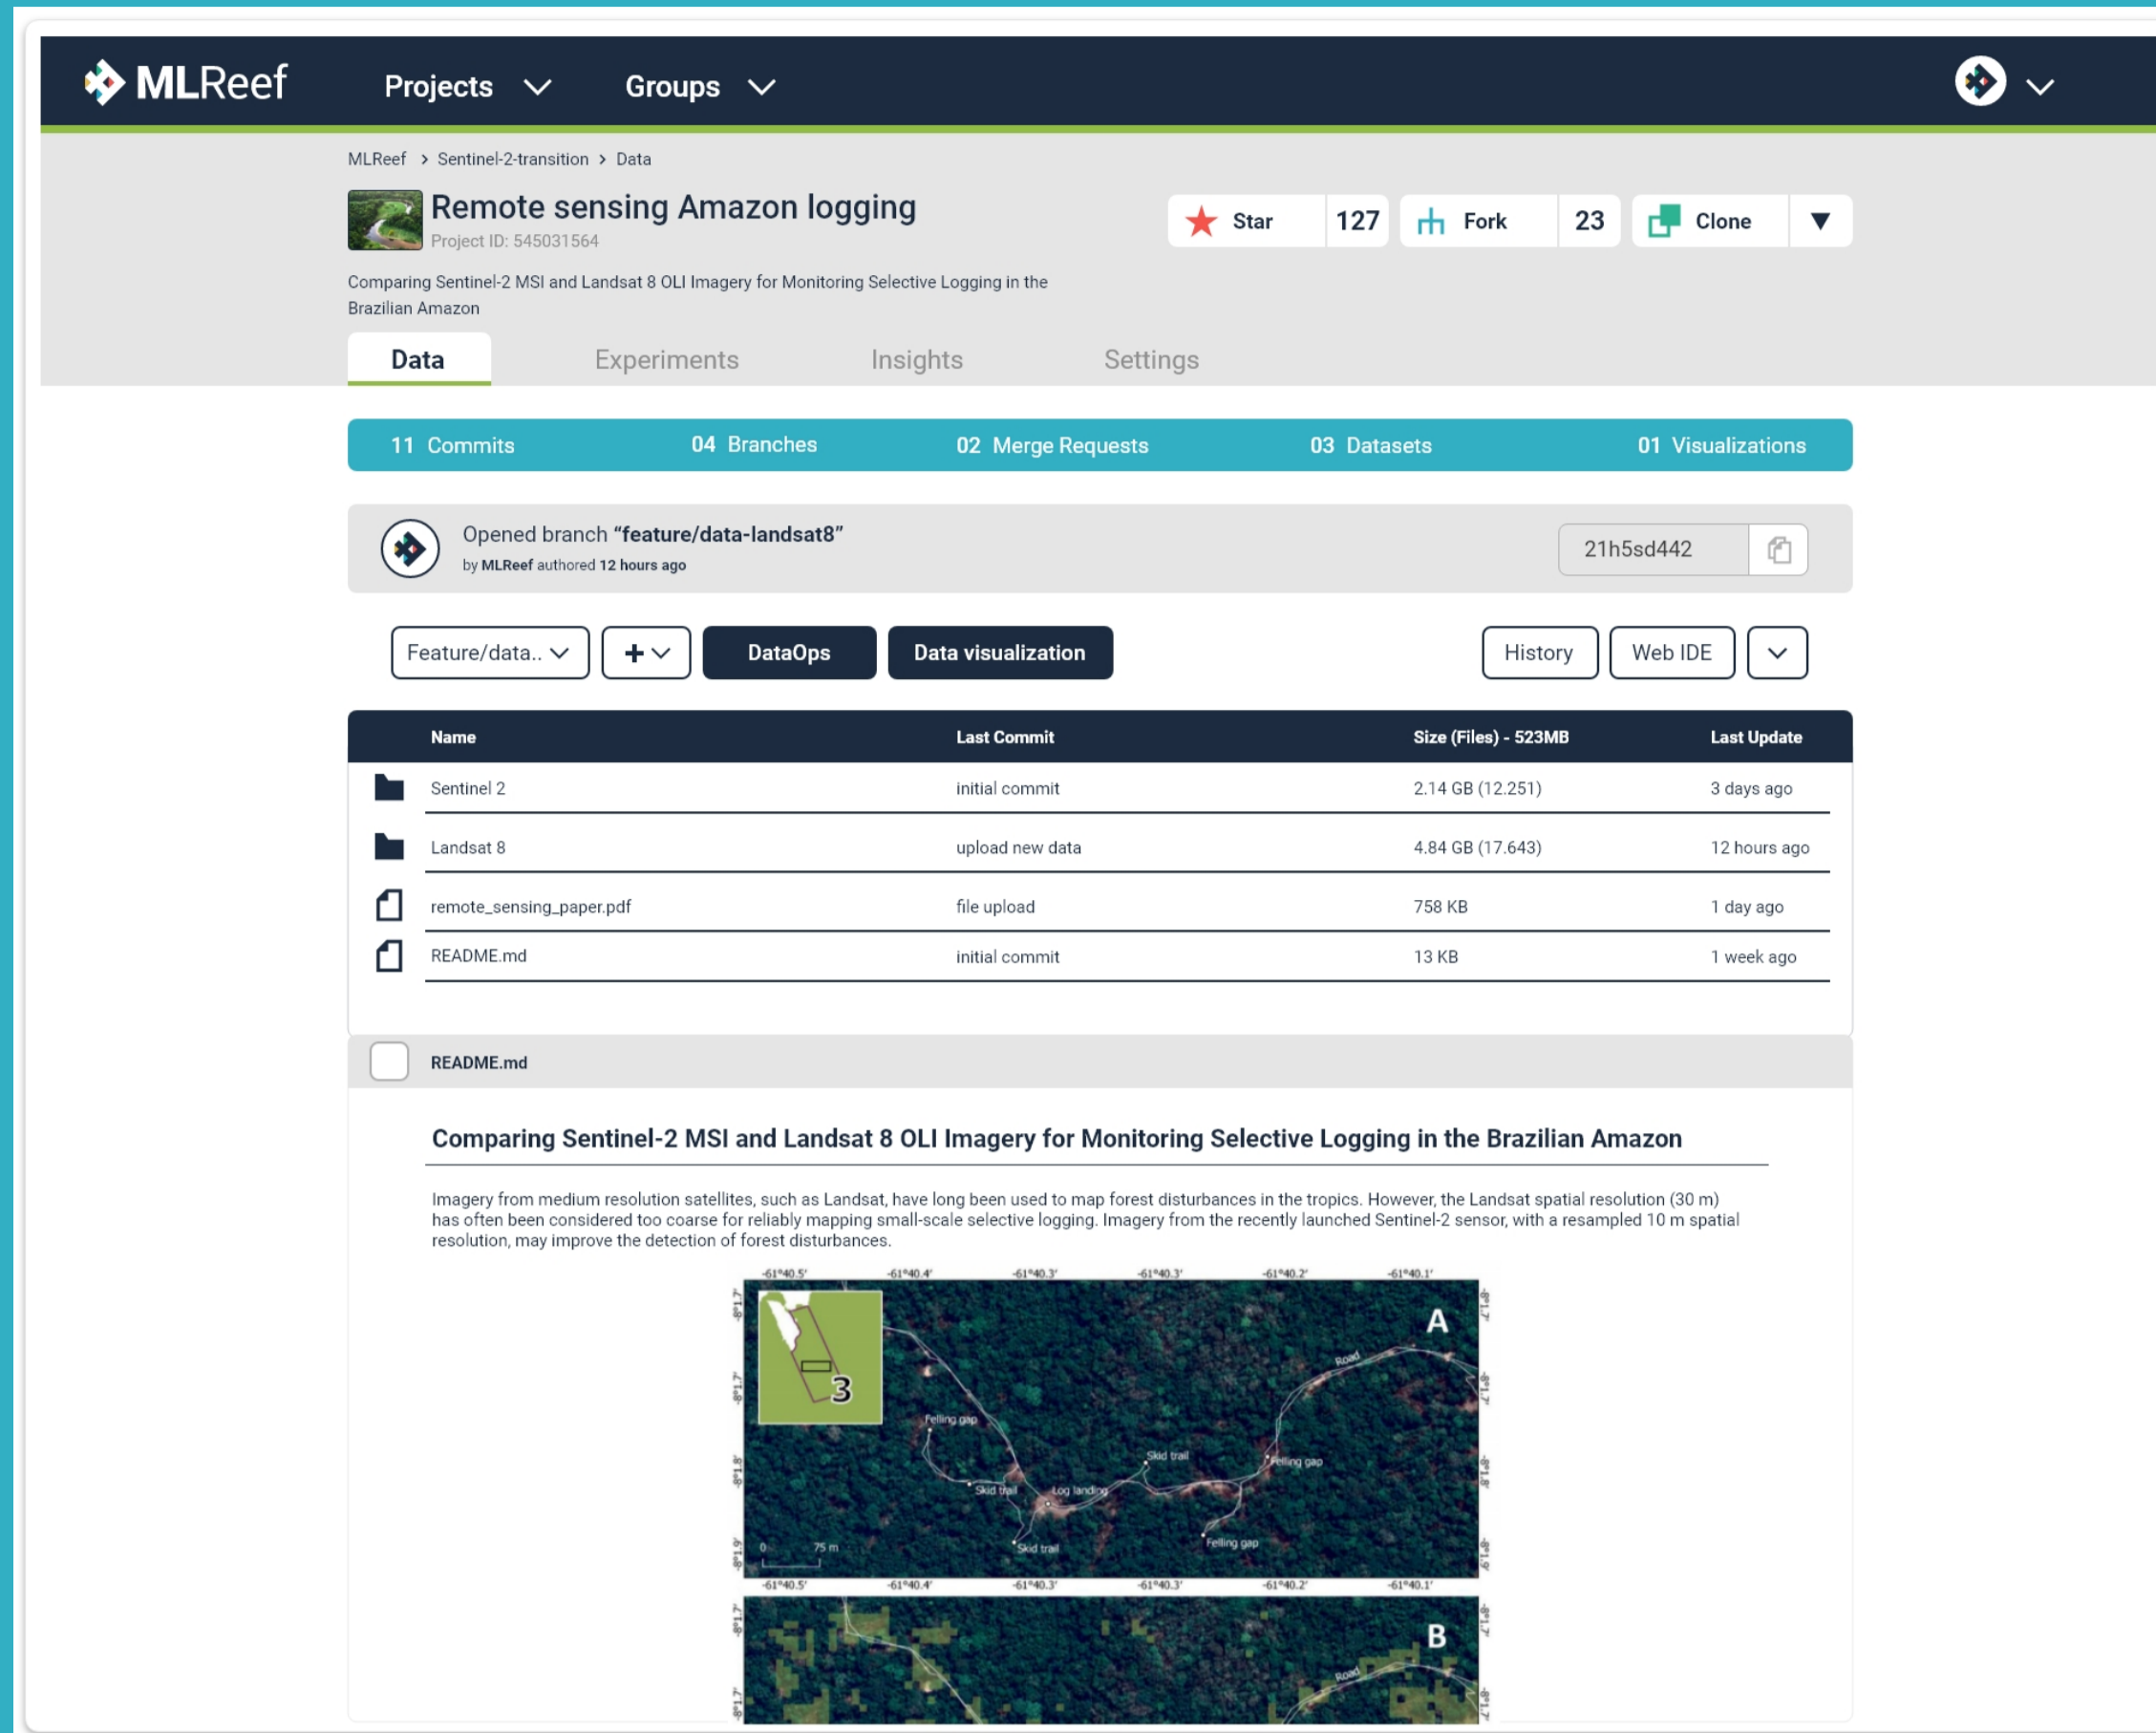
MLReef Projects Groups

MLReef > Sentinel-2-transition > Data

Remote sensing Amazon logging
Project ID: 545031564

Star 127 Fork 23 Clone

Comparing Sentinel-2 MSI and Landsat 8 OLI Imagery for Monitoring Selective Logging in the Brazilian Amazon

Data Experiments Insights Settings

11 Commits 04 Branches 02 Merge Requests 03 Datasets 01 Visualizations

Opened branch "feature/data-landsat8"
by MLReef authored 12 hours ago

21h5sd442

Feature/data.. + DataOps Data visualization History Web IDE

| Name | Last Commit | Size (Files) - 523MB | Last Update |
|---|---|---|---|
| Sentinel 2 | initial commit | 2.14 GB (12.251) | 3 days ago |
| Landsat 8 | upload new data | 4.84 GB (17.643) | 12 hours ago |
| remote_sensing_paper.pdf | file upload | 758 KB | 1 day ago |
| README.md | initial commit | 13 KB | 1 week ago |

README.md

Comparing Sentinel-2 MSI and Landsat 8 OLI Imagery for Monitoring Selective Logging in the Brazilian Amazon

Imagery from medium resolution satellites, such as Landsat, have long been used to map forest disturbances in the tropics. However, the Landsat spatial resolution (30 m) has often been considered too coarse for reliably mapping small-scale selective logging. Imagery from the recently launched Sentinel-2 sensor, with a resampled 10 m spatial resolution, may improve the detection of forest disturbances.

-61°40.5' -61°40.4' -61°40.3' -61°40.3' -61°40.2' -61°40.1'

A 3 Road Felling gap Skid trail Felling gap Skid trail Log landing Skid trail Felling gap 0 75 m

-61°40.5' -61°40.4' -61°40.3' -61°40.3' -61°40.2' -61°40.1'

B Road